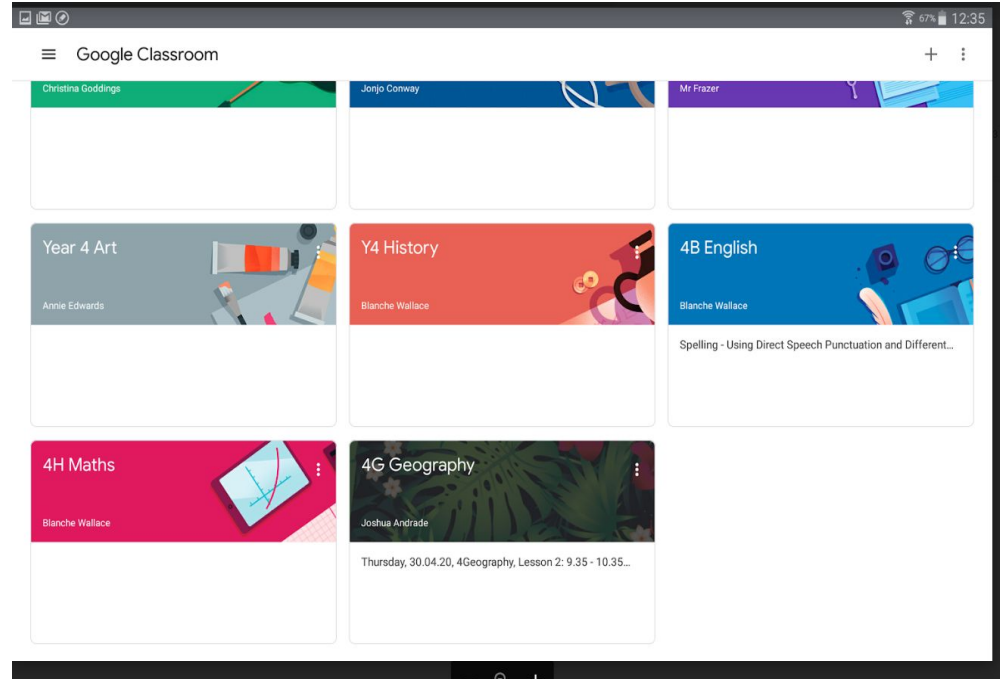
67% 12:35

Google Classroom

+

Christina Goddings

Jonjo Conway

Mr Frazer

Year 4 Art

Annie Edwards

Y4 History

Blanche Wallace

4B English

Blanche Wallace

Spelling - Using Direct Speech Punctuation and Different...

4H Maths

Blanche Wallace

4G Geography

Joshua Andrade

Thursday, 30.04.20, 4Geography, Lesson 2: 9.35 - 10.35...